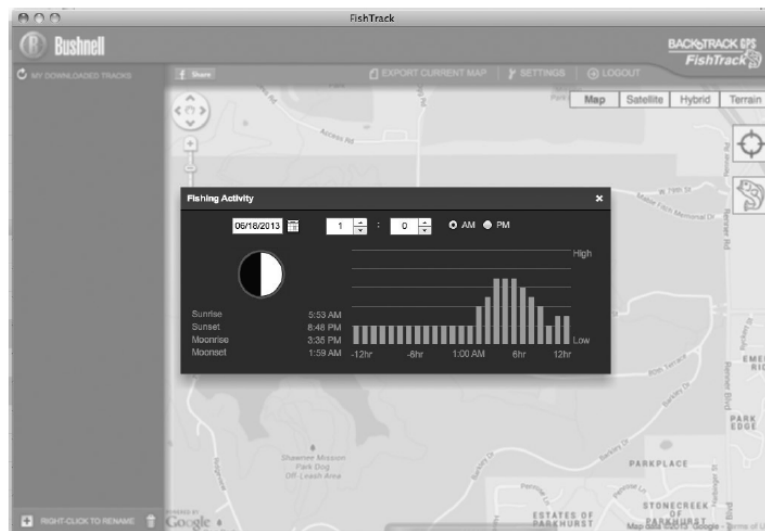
FishTrack

Bushnell

BACKTRACK GPS FishTrack

MY DOWNLOADED TRACKS

Share

EXPORT CURRENT MAP | SETTINGS | LOGOUT

Map | Satellite | Hybrid | Terrain

Fishing Activity ×

06/18/2013 1 : 0 AM PM

High

Low

Sunrise 5:53 AM
Sunset 8:48 PM
Moonrise 3:35 PM
Moonset 1:59 AM

-12hr -6hr 1:00 AM 6hr 12hr

Access Rd

Shawnee Mission Park Dog Off-Leash Area

PARKPLACE

PARK EDGE

EMER RIDGE

STONECREEK OF PARKHURST

ESTATES OF PARKHURST

RIGHT-CLICK TO RENAME

Google

Map data ©2013 Google - Terms of Use